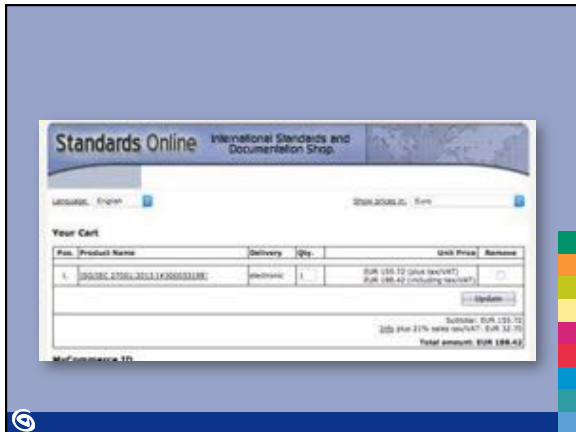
Standards Online International Standards and Documentation Shop

Language: English

Show prices in: Euro

Your Cart

| Pos. | Product Name | Delivery | Qty. | Unit Price | Remove |
|---|---|---|---|---|---|
| 1. | ISO/IEC 27001:2013 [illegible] | electronic | 1 | EUR 155.72 (plus tax/VAT) EUR 188.42 (including tax/VAT) | |

Update

Subtotal: EUR 155.72
Info plus 21% sales tax/VAT: EUR 32.70
Total amount: EUR 188.42

MyCommerce ID